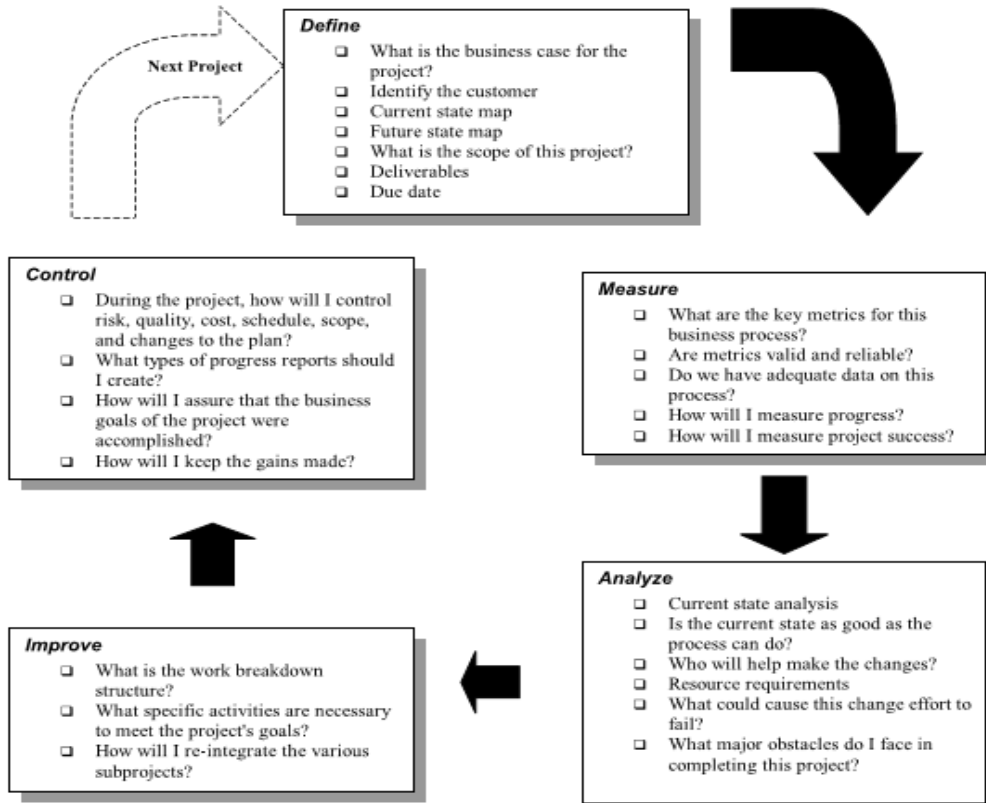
Next Project

Define
- What is the business case for the project?
- Identify the customer
- Current state map
- Future state map
- What is the scope of this project?
- Deliverables
- Due date

Measure
- What are the key metrics for this business process?
- Are metrics valid and reliable?
- Do we have adequate data on this process?
- How will I measure progress?
- How will I measure project success?

Analyze
- Current state analysis
- Is the current state as good as the process can do?
- Who will help make the changes?
- Resource requirements
- What could cause this change effort to fail?
- What major obstacles do I face in completing this project?

Improve
- What is the work breakdown structure?
- What specific activities are necessary to meet the project's goals?
- How will I re-integrate the various subprojects?

Control
- During the project, how will I control risk, quality, cost, schedule, scope, and changes to the plan?
- What types of progress reports should I create?
- How will I assure that the business goals of the project were accomplished?
- How will I keep the gains made?